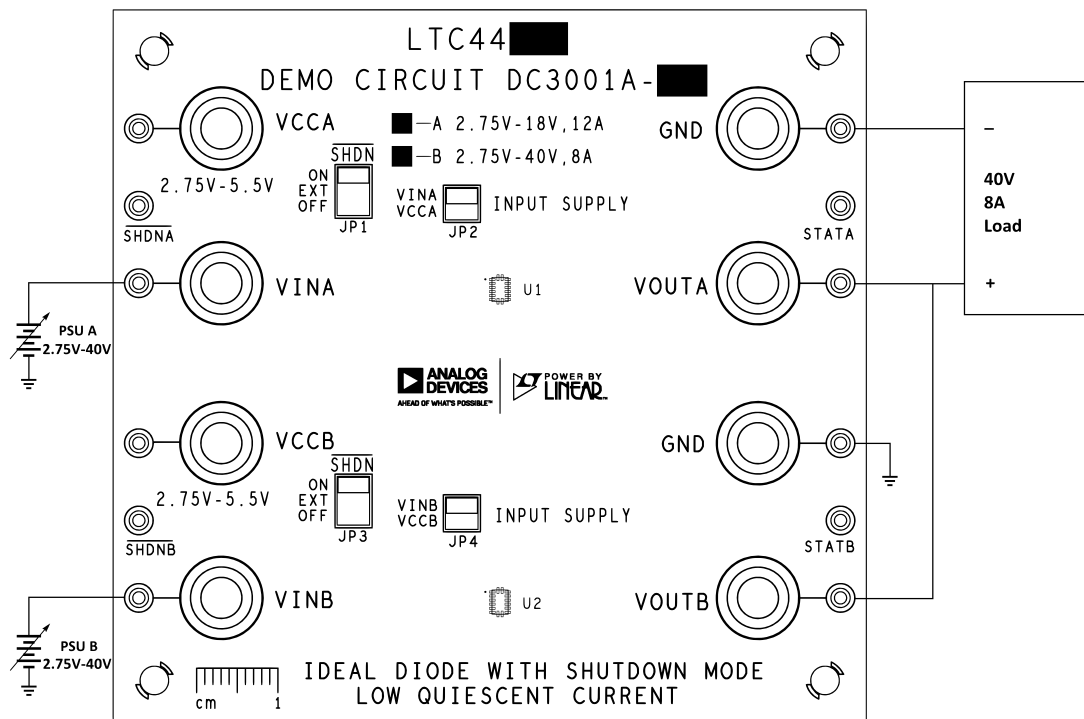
LTC44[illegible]
DEMO CIRCUIT DC3001A-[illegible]

VCCA
2.75V-5.5V
$\overline{SHDNA}$
VINA

–A 2.75V-18V,12A
–B 2.75V-40V,8A

$\overline{SHDN}$
ON
EXT
OFF
JP1

VINA
VCCA
JP2
INPUT SUPPLY

GND
STATA
VOUTA

–
40V
8A
Load
+

PSU A
2.75V-40V

U1

ANALOG DEVICES
AHEAD OF WHAT'S POSSIBLE™
POWER BY LINEAR

VCCB
2.75V-5.5V
$\overline{SHDNB}$
VINB

$\overline{SHDN}$
ON
EXT
OFF
JP3

VINB
VCCB
JP4
INPUT SUPPLY

GND
STATB
VOUTB

PSU B
2.75V-40V

U2

cm 1

IDEAL DIODE WITH SHUTDOWN MODE
LOW QUIESCENT CURRENT